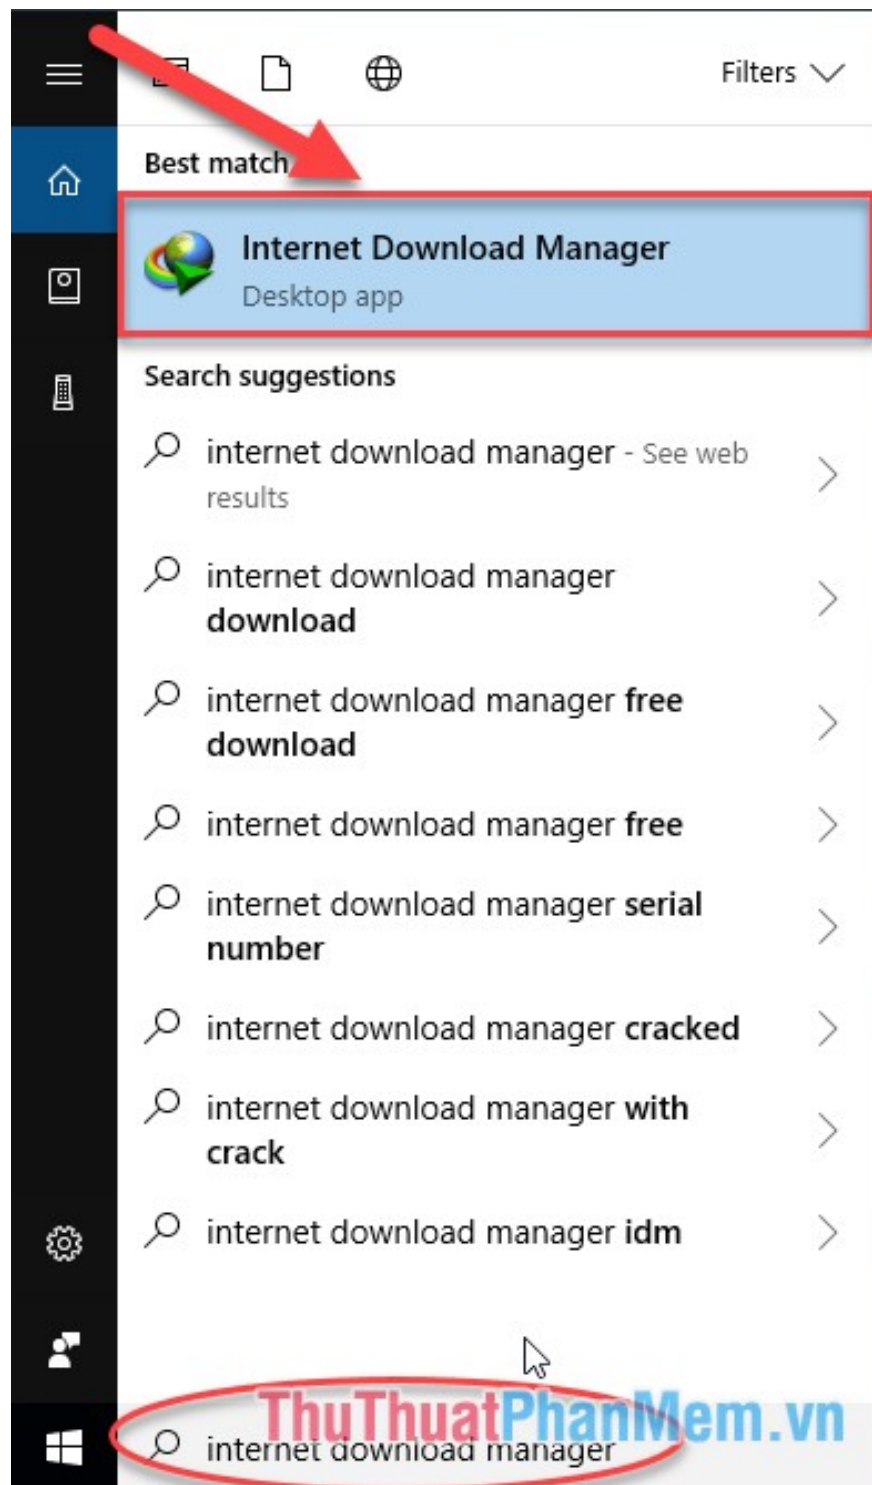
Filters

Best match

Internet Download Manager
Desktop app

Search suggestions

internet download manager - See web results

internet download manager download

internet download manager free download

internet download manager free

internet download manager serial number

internet download manager cracked

internet download manager with crack

internet download manager idm

ThuThuatPhanMem.vn

internet download manager